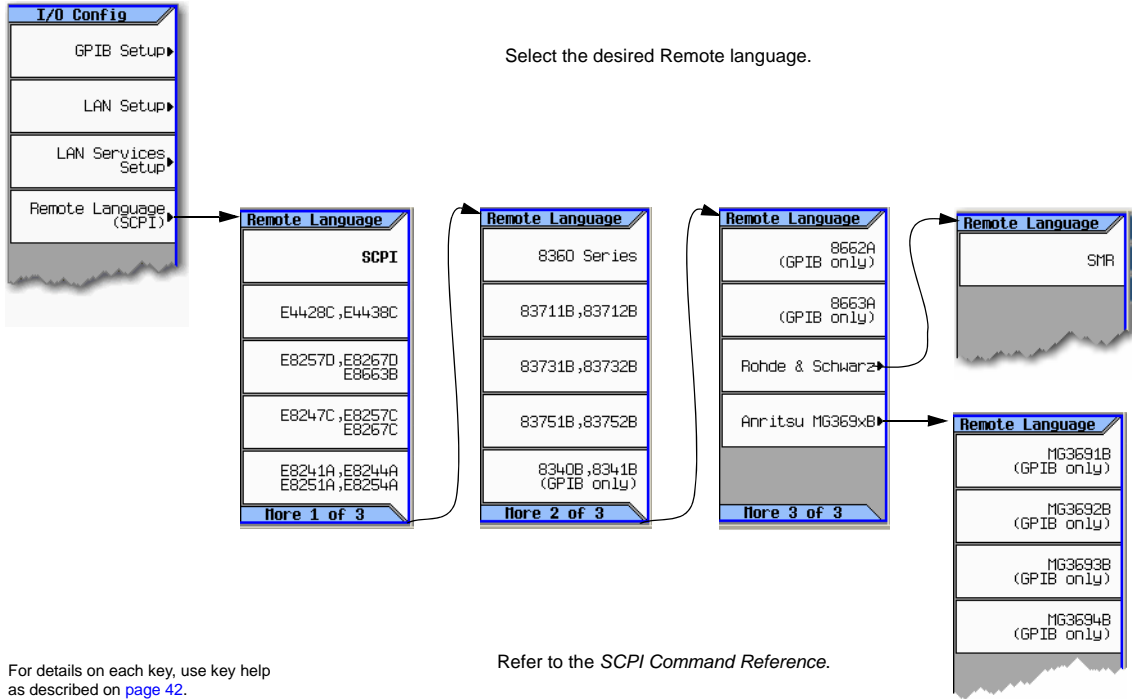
I/O Config

GPIB Setup

LAN Setup

LAN Services Setup

Remote Language (SCPI)

Select the desired Remote language.

Remote Language

SCPI

E4428C,E4438C

E8257D,E8267D E8663B

E8247C,E8257C E8267C

E8241A,E8244A E8251A,E8254A

More 1 of 3

Remote Language

8360 Series

83711B,83712B

83731B,83732B

83751B,83752B

8340B,8341B (GPIB only)

More 2 of 3

Remote Language

8662A (GPIB only)

8663A (GPIB only)

Rohde & Schwarz

Anritsu MG369xB

More 3 of 3

Remote Language

SMR

Remote Language

MG3691B (GPIB only)

MG3692B (GPIB only)

MG3693B (GPIB only)

MG3694B (GPIB only)

For details on each key, use key help as described on page 42.

Refer to the *SCPI Command Reference*.